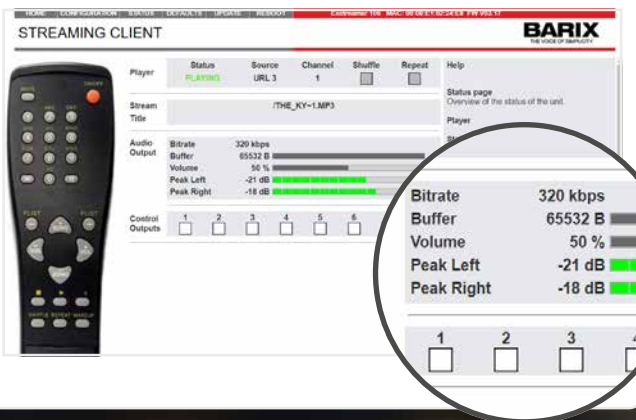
HOME | CONFIGURATION | STATUS | DEFAULTS | UPDATE | REBOOT

Exstreamer 100 MAC: 00:08:E1:02:2E:E8 FW V03.17

STREAMING CLIENT

BARIX
THE VOICE OF SIMPLICITY

| Player | Status | Source | Channel | Shuffle | Repeat |
|---|---|---|---|---|---|
| | PLAYING | URL 3 | 1 | | |

Stream Title /THE_KY~1.MP3

Audio Output
Bitrate 320 kbps
Buffer 65532 B
Volume 50 %
Peak Left -21 dB
Peak Right -18 dB

Control Outputs 1 2 3 4 5 6

Help

Status page
Overview of the status of the unit.

Player

Bitrate 320 kbps
Buffer 65532 B
Volume 50 %
Peak Left -21 dB
Peak Right -18 dB

1 2 3 4